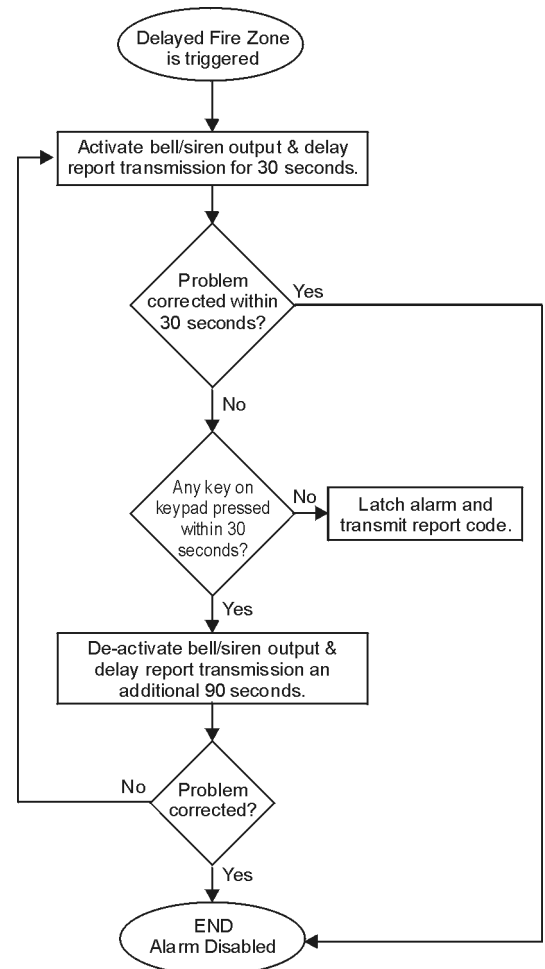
Delayed Fire Zone is triggered

Activate bell/siren output & delay report transmission for 30 seconds.

Problem corrected within 30 seconds?

Yes

No

Any key on keypad pressed within 30 seconds?

No

Latch alarm and transmit report code.

Yes

De-activate bell/siren output & delay report transmission an additional 90 seconds.

No

Problem corrected?

Yes

END
Alarm Disabled